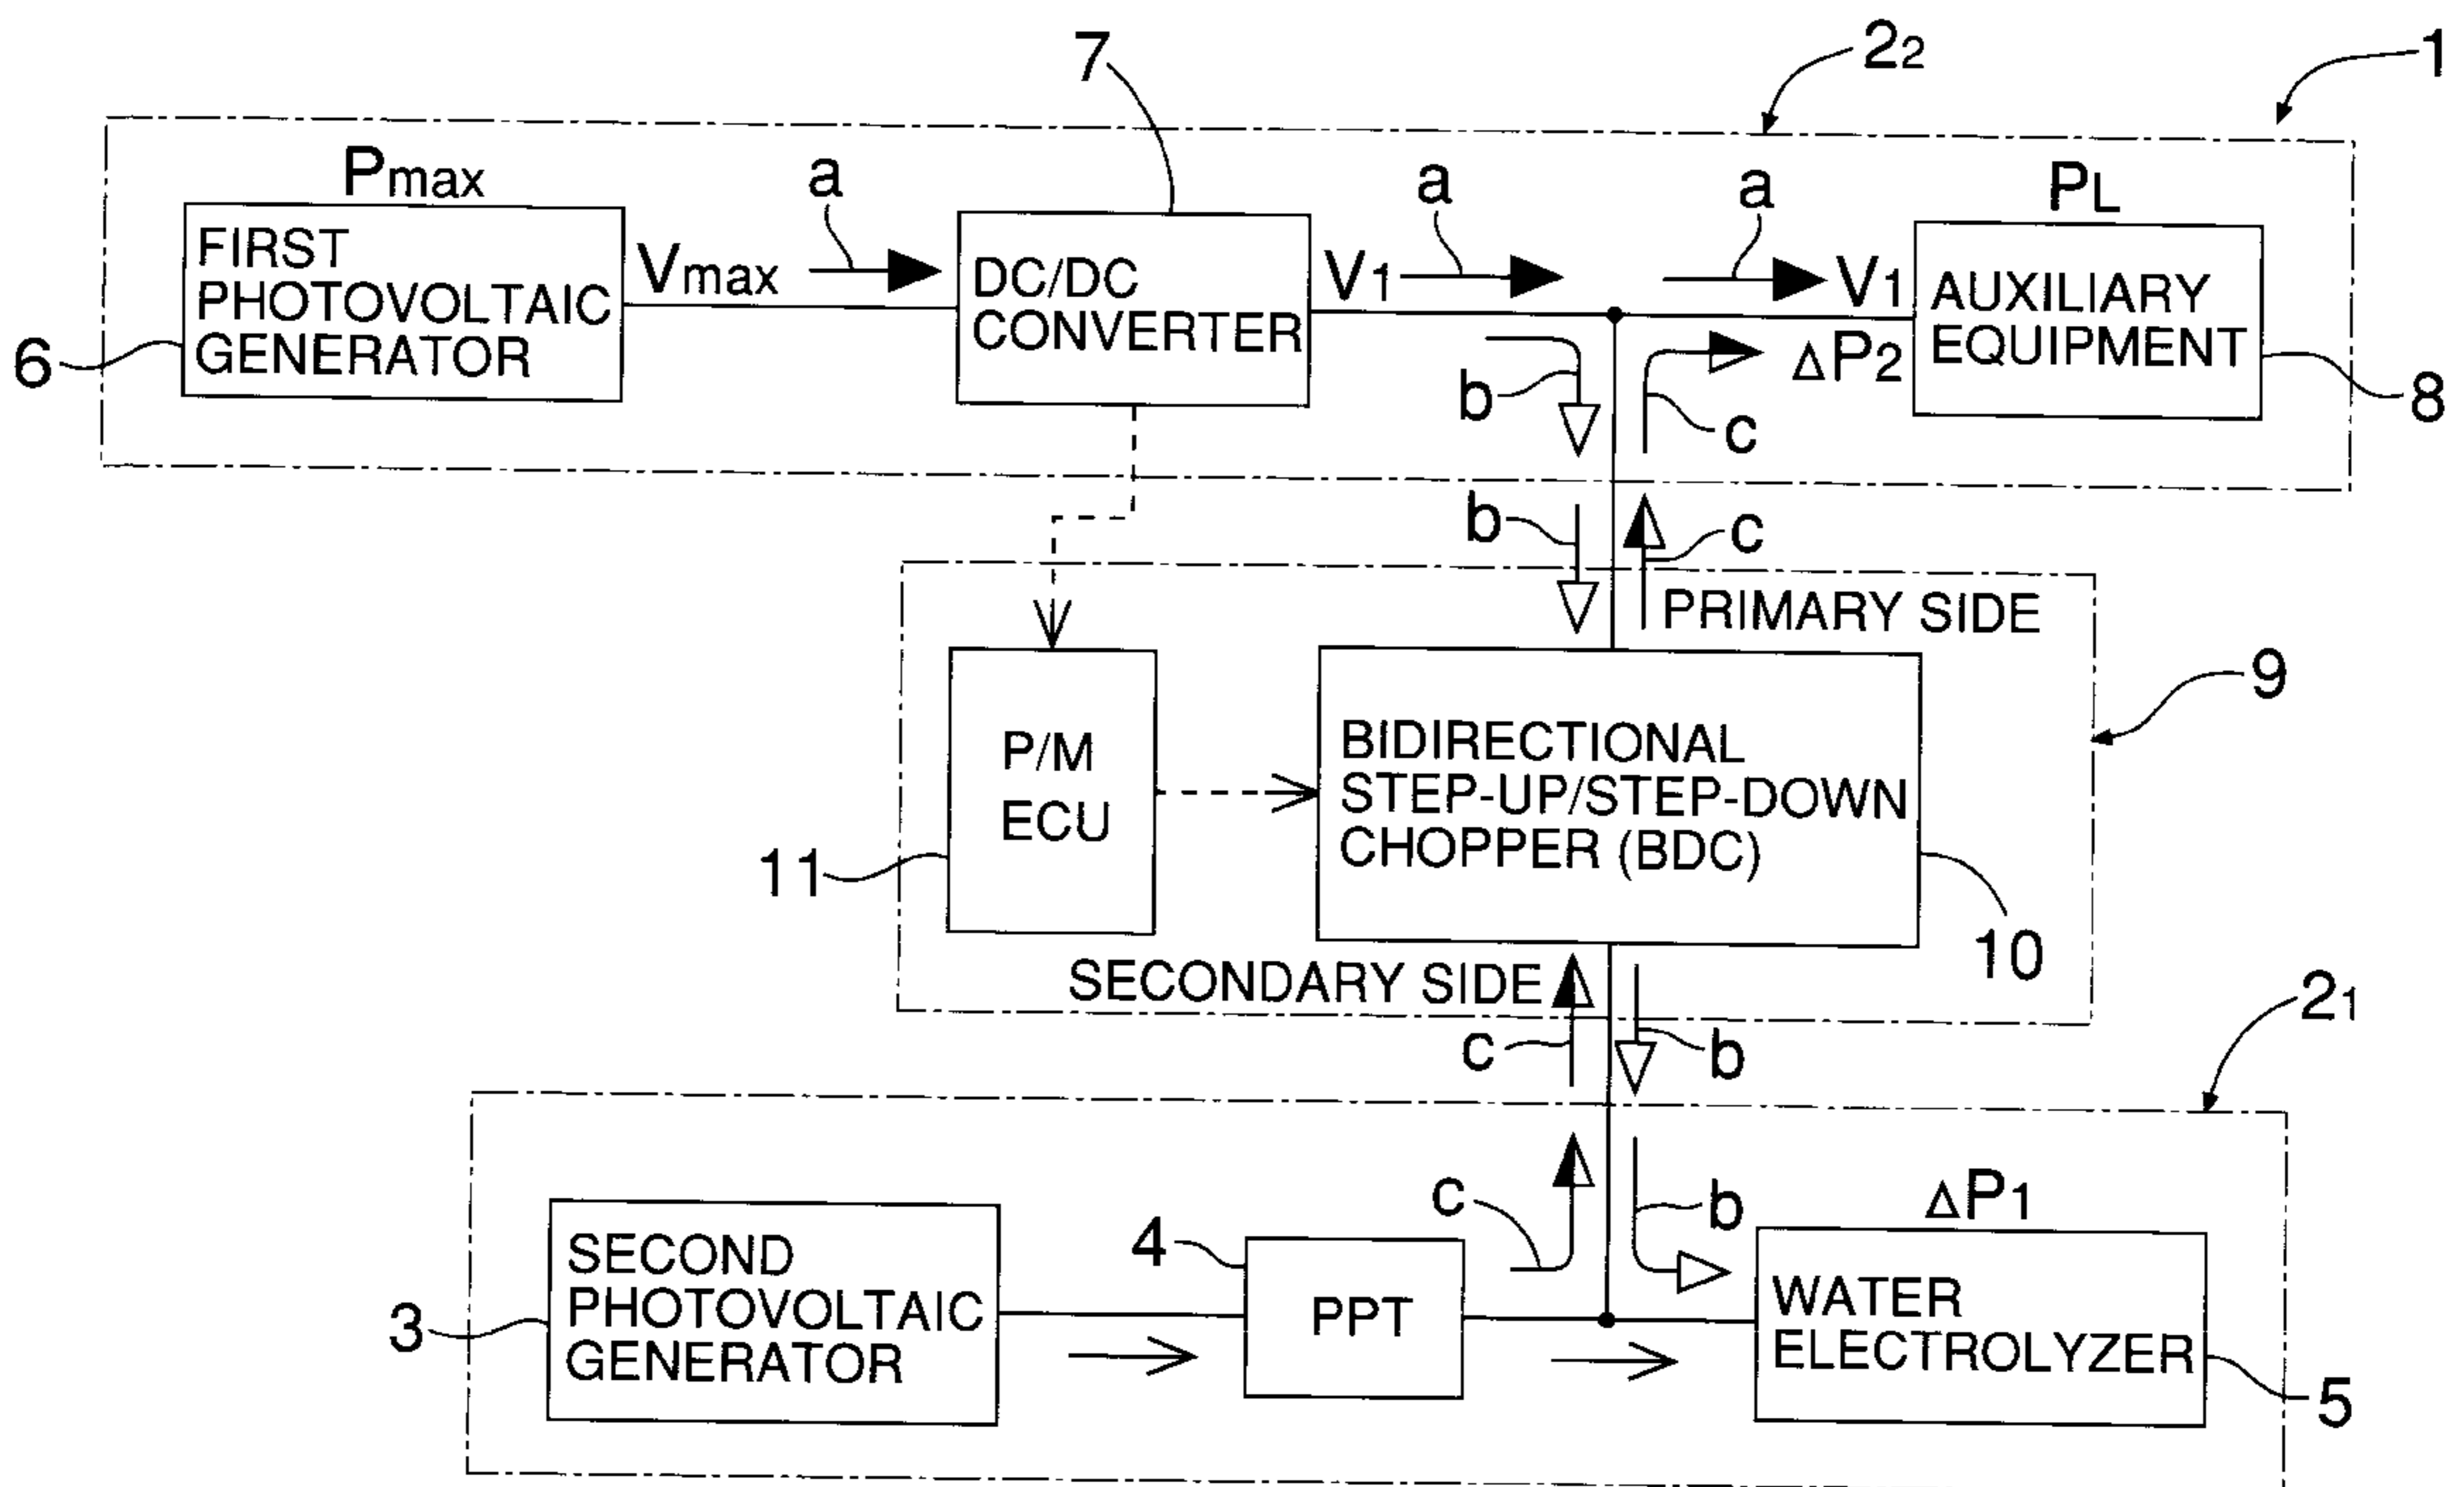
$2_2$

1

7

$P_{max}$

a

a

a

$P_L$

FIRST PHOTOVOLTAIC GENERATOR

$V_{max}$

DC/DC CONVERTER

$V_1$

$V_1$

AUXILIARY EQUIPMENT

6

$\Delta P_2$

b

c

8

b

c

PRIMARY SIDE

9

P/M ECU

BIDIRECTIONAL STEP-UP/STEP-DOWN CHOPPER (BDC)

11

10

SECONDARY SIDE

$2_1$

c

b

c

b

$\Delta P_1$

4

SECOND PHOTOVOLTAIC GENERATOR

PPT

WATER ELECTROLYZER

3

5